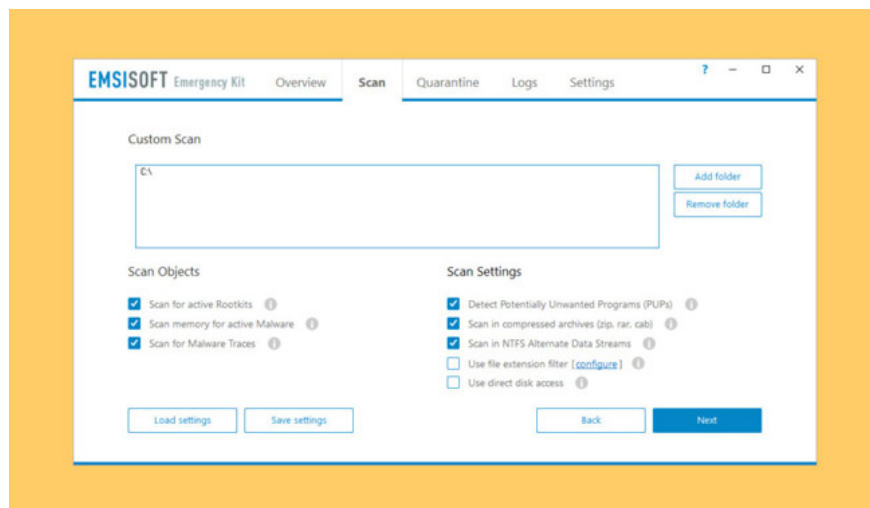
EMSISOFT Emergency Kit Overview Scan Quarantine Logs Settings ? – ☐ ×

Custom Scan

C:\

Add folder
Remove folder

Scan Objects

Scan for active Rootkits
Scan memory for active Malware
Scan for Malware Traces

Scan Settings

Detect Potentially Unwanted Programs (PUPs)
Scan in compressed archives (zip, rar, cab)
Scan in NTFS Alternate Data Streams
Use file extension filter [configure]
Use direct disk access

Load settings
Save settings
Back
Next